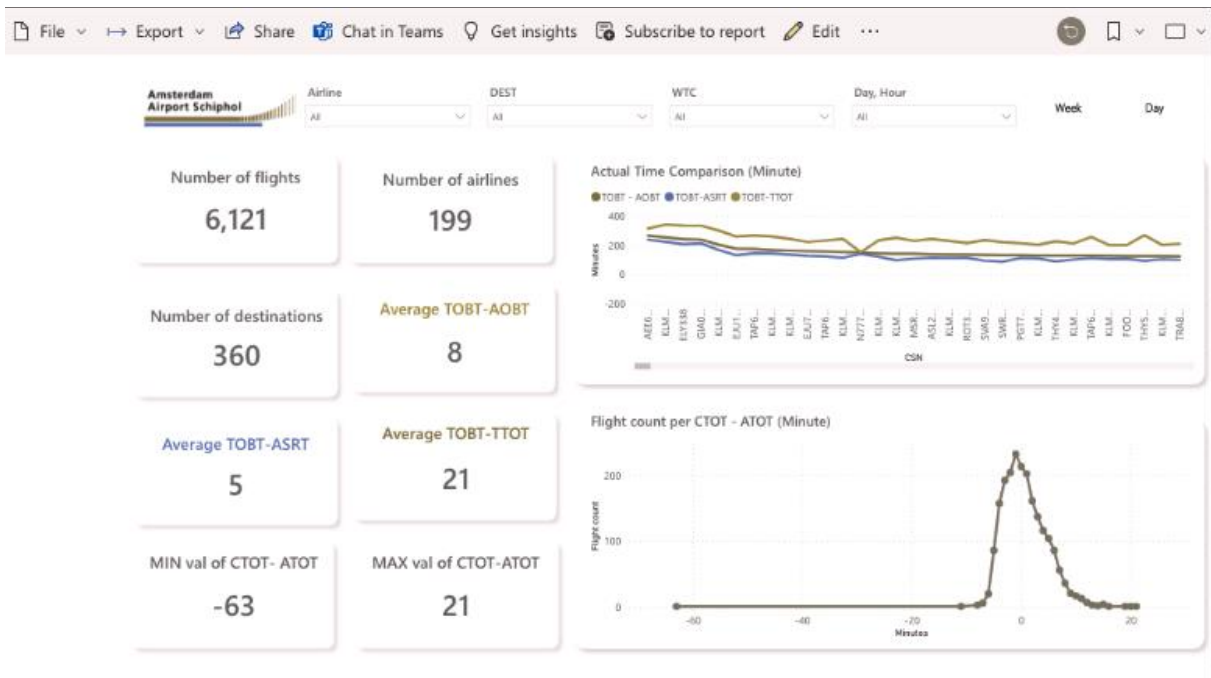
File ⌄ Export ⌄ Share Chat in Teams Get insights Subscribe to report Edit ···

Amsterdam Airport Schiphol

Airline
All

DEST
All

WTC
All

Day, Hour
All

Week

Day

Number of flights
6,121

Number of airlines
199

Number of destinations
360

Average TOBT-AOBT
8

Average TOBT-ASRT
5

Average TOBT-TTOT
21

MIN val of CTOT- ATOT
-63

MAX val of CTOT-ATOT
21

Actual Time Comparison (Minute)
TOBT - AOBT TOBT-ASRT TOBT-TTOT
400
200
0
-200
Minutes
AEE6... KLM... ELY338 GIA0... KLM... EJU1... KLM... TAP6... KLM... EJU7... TAP6... KLM... N777... KLM... KLM... MSR... ASL2... KLM... ROT8... SWR... PGT7... KLM... THY4... KLM... TAP6... KLM... FOO... THY5... KLM... TRA8...
CSN

Flight count per CTOT - ATOT (Minute)
200
100
0
Flight count
-60 -40 -20 0 20
Minutes